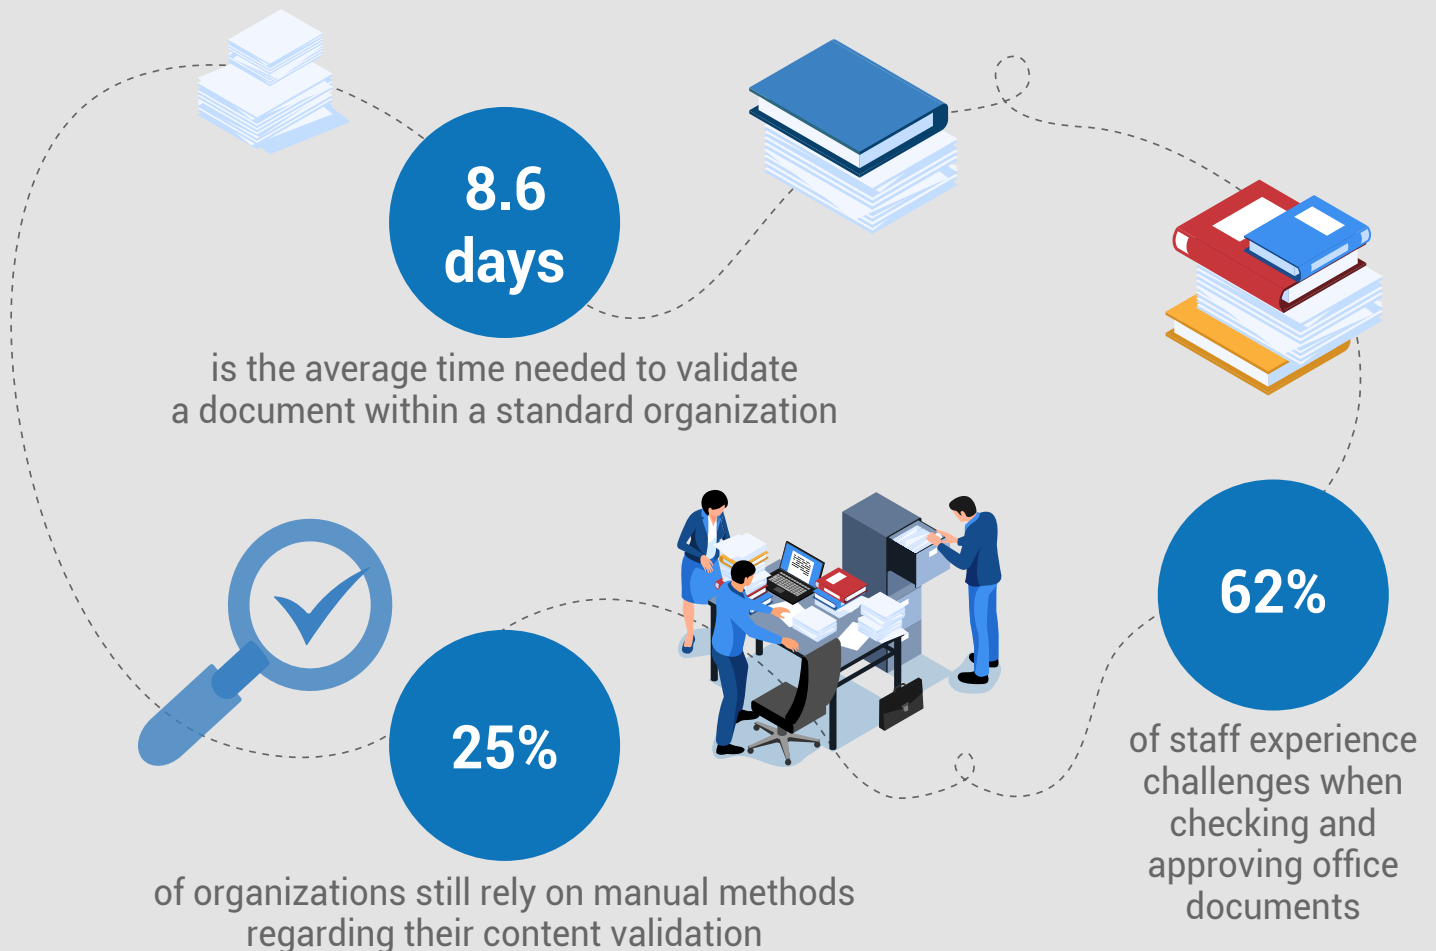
8.6 days

is the average time needed to validate a document within a standard organization

62%

of staff experience challenges when checking and approving office documents

25%

of organizations still rely on manual methods regarding their content validation